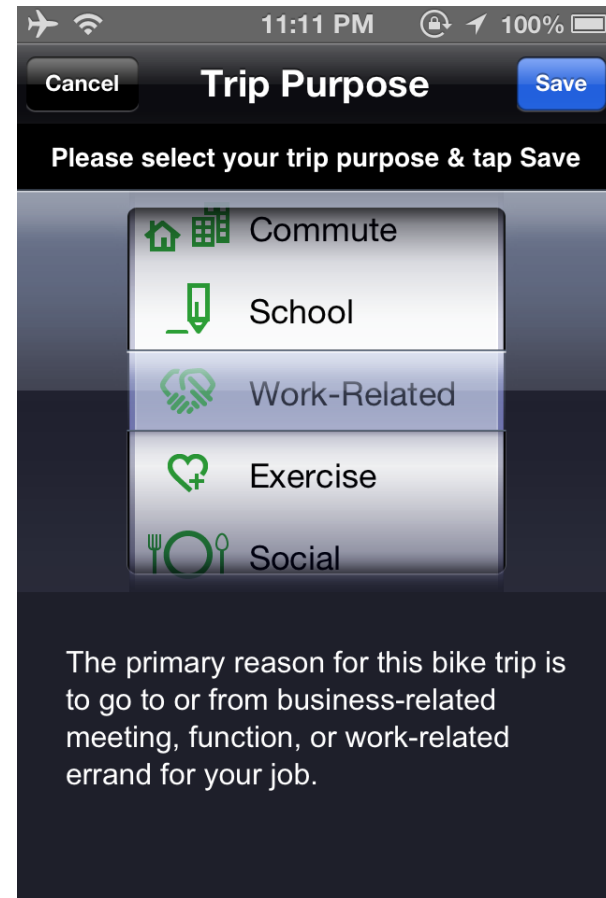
11:11 PM 100%

Cancel Trip Purpose Save

Please select your trip purpose & tap Save

Commute
School
Work-Related
Exercise
Social

The primary reason for this bike trip is to go to or from business-related meeting, function, or work-related errand for your job.